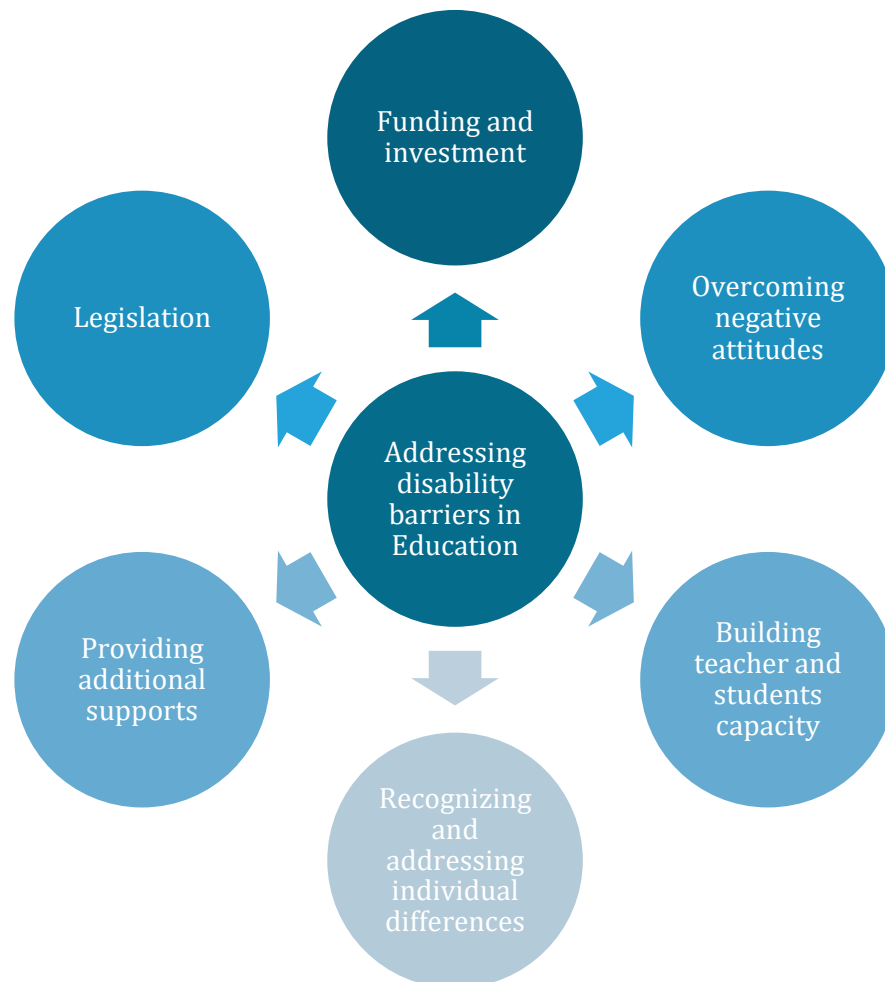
Addressing disability barriers in Education

Funding and investment

Overcoming negative attitudes

Building teacher and students capacity

Recognizing and addressing individual differences

Providing additional supports

Legislation